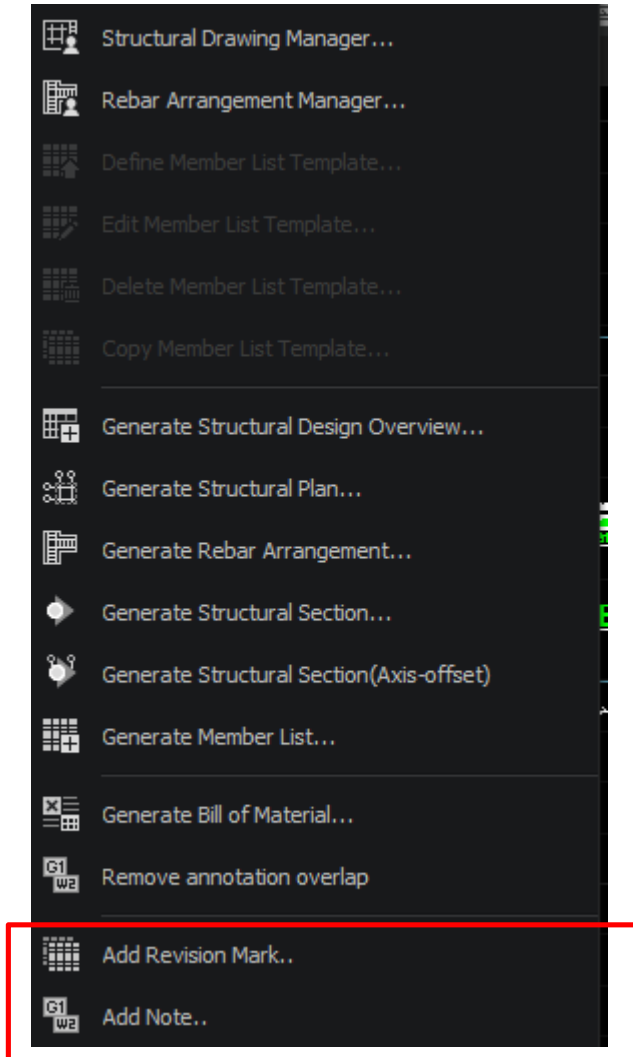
Structural Drawing Manager...
Rebar Arrangement Manager...
Define Member List Template...
Edit Member List Template...
Delete Member List Template...
Copy Member List Template...
Generate Structural Design Overview...
Generate Structural Plan...
Generate Rebar Arrangement...
Generate Structural Section...
Generate Structural Section(Axis-offset)
Generate Member List...
Generate Bill of Material...
Remove annotation overlap
Add Revision Mark..
Add Note..